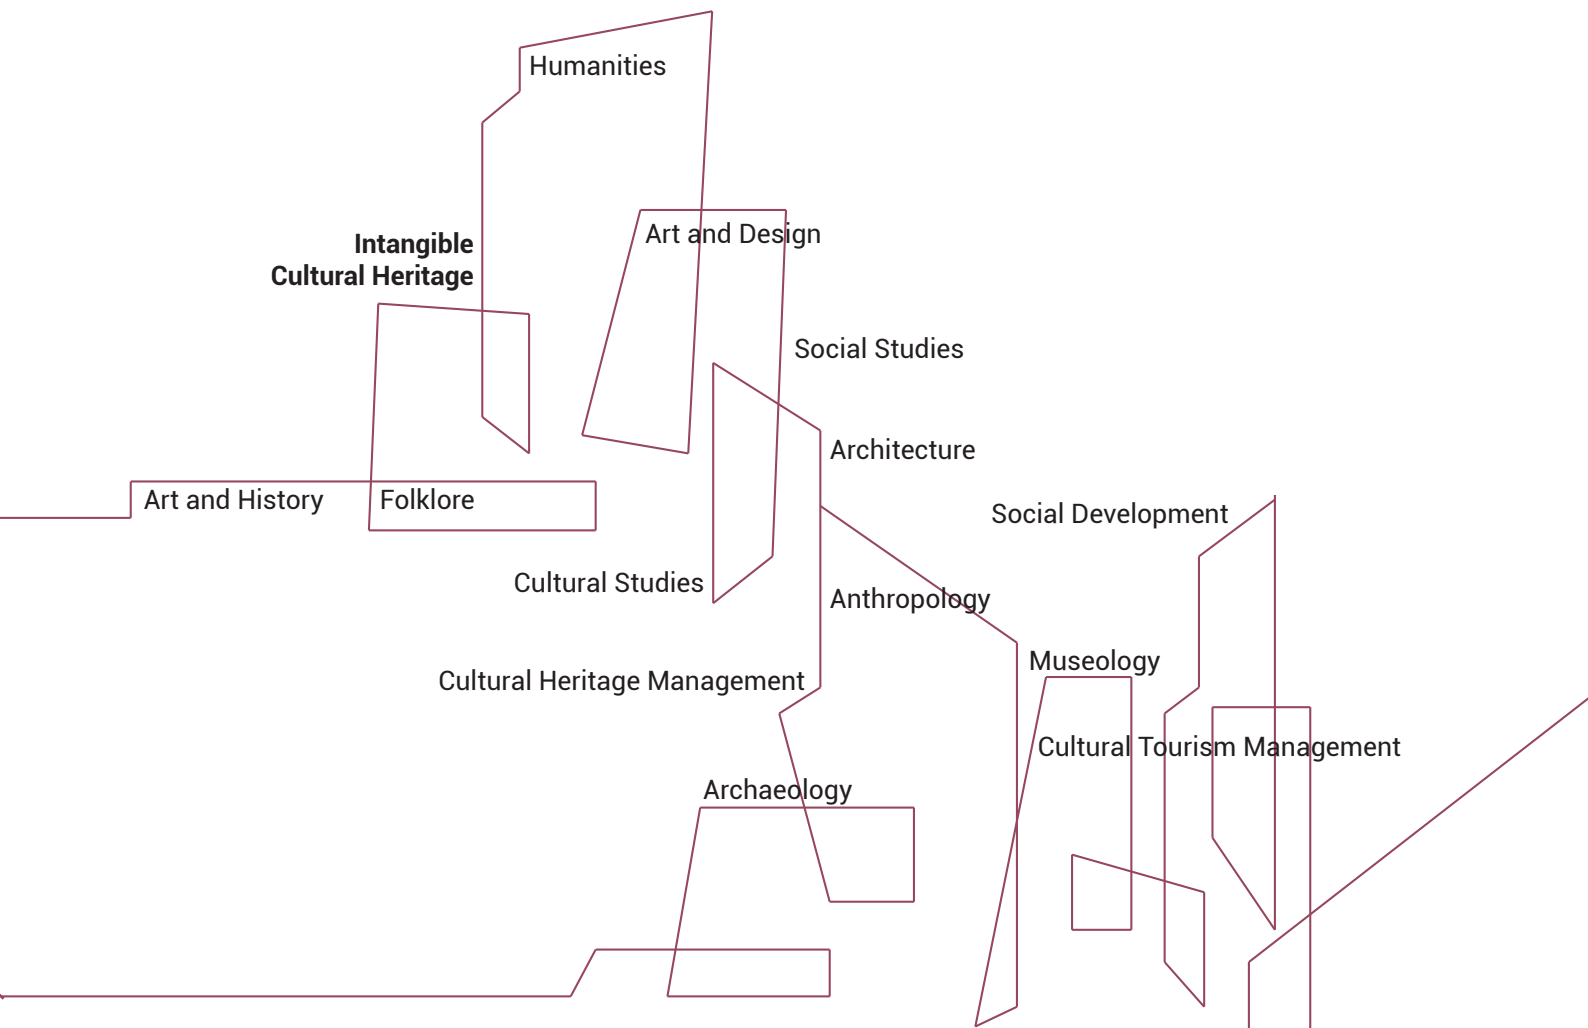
Humanities

Intangible
Cultural Heritage

Art and Design

Social Studies

Architecture

Art and History

Folklore

Social Development

Cultural Studies

Anthropology

Museology

Cultural Heritage Management

Cultural Tourism Management

Archaeology